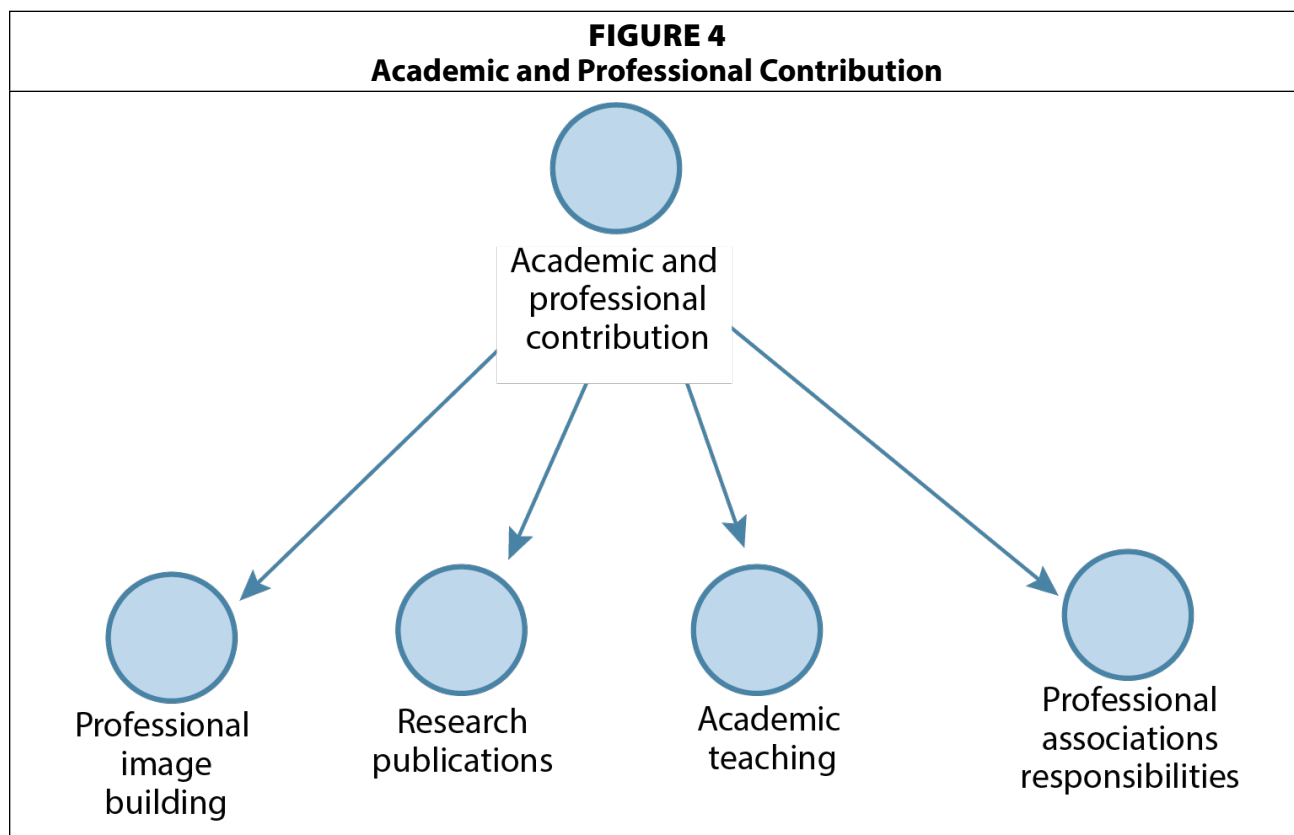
FIGURE 4
Academic and Professional Contribution

Academic and professional contribution

Professional image building

Research publications

Academic teaching

Professional associations responsibilities